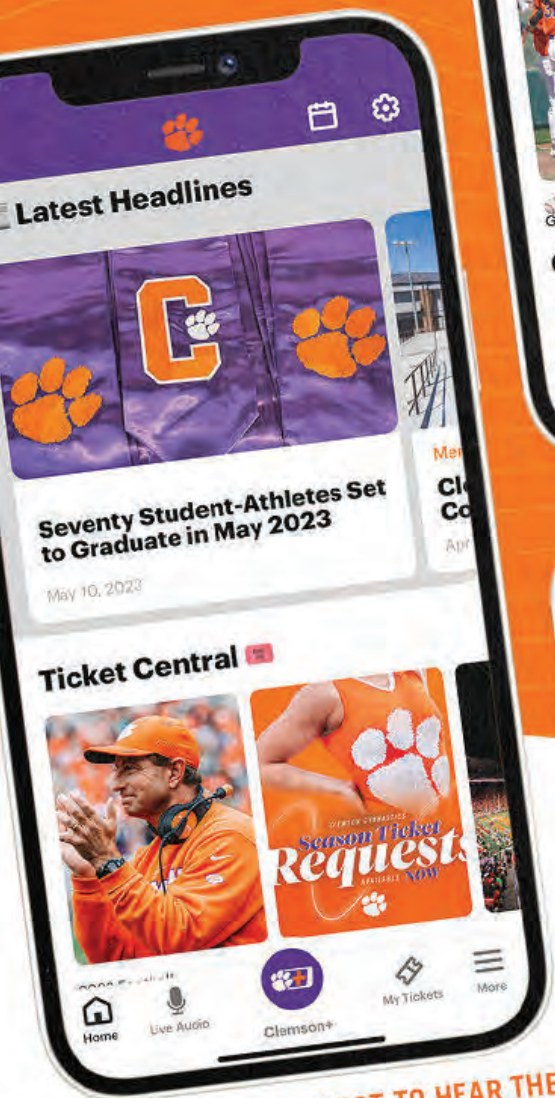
Latest Headlines

Seventy Student-Athletes Set to Graduate in May 2023

May 10, 2023

Me

Cl
Co

Apr

Ticket Central

CLEMSON GYMNASTICS
Season Ticket Requests
AVAILABLE NOW

Home
Live Audio
Clemson+
My Tickets
More

TO HEAR THE